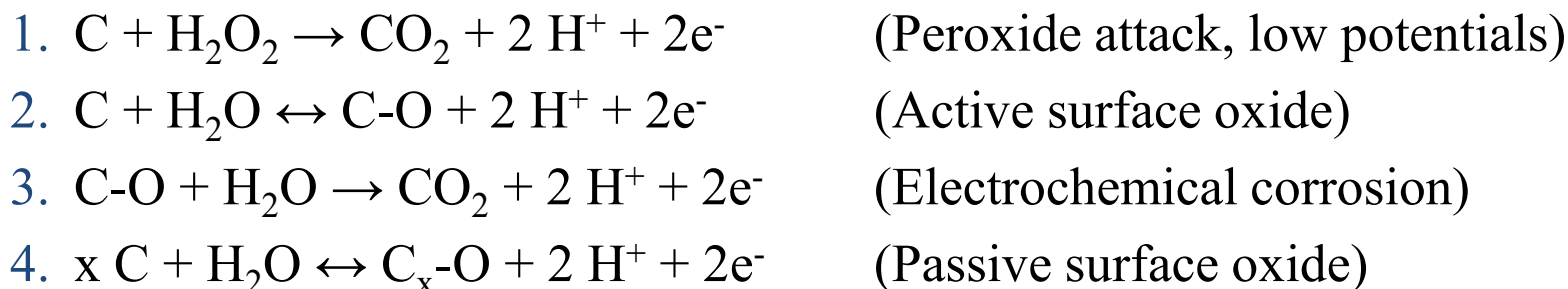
1. $C + H_2O_2 \rightarrow CO_2 + 2\ H^+ + 2e^-$ (Peroxide attack, low potentials)
2. $C + H_2O \leftrightarrow C\text{-}O + 2\ H^+ + 2e^-$ (Active surface oxide)
3. $C\text{-}O + H_2O \rightarrow CO_2 + 2\ H^+ + 2e^-$ (Electrochemical corrosion)
4. $x\ C + H_2O \leftrightarrow C_x\text{-}O + 2\ H^+ + 2e^-$ (Passive surface oxide)